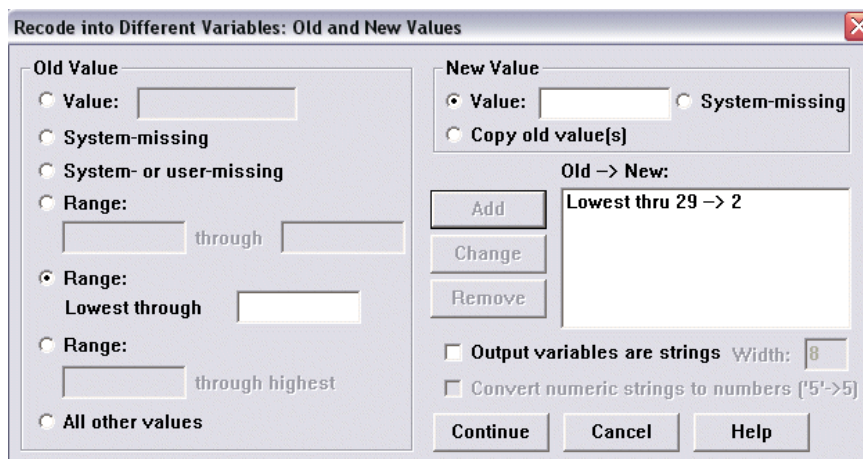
Recode into Different Variables: Old and New Values

Old Value
Value:
System-missing
System- or user-missing
Range:
through
Range:
Lowest through
Range:
through highest
All other values

New Value
Value:
System-missing
Copy old value(s)

Old --> New:
Add
Change
Remove
Lowest thru 29 --> 2

Output variables are strings Width: 8
Convert numeric strings to numbers ('5'->5)

Continue
Cancel
Help